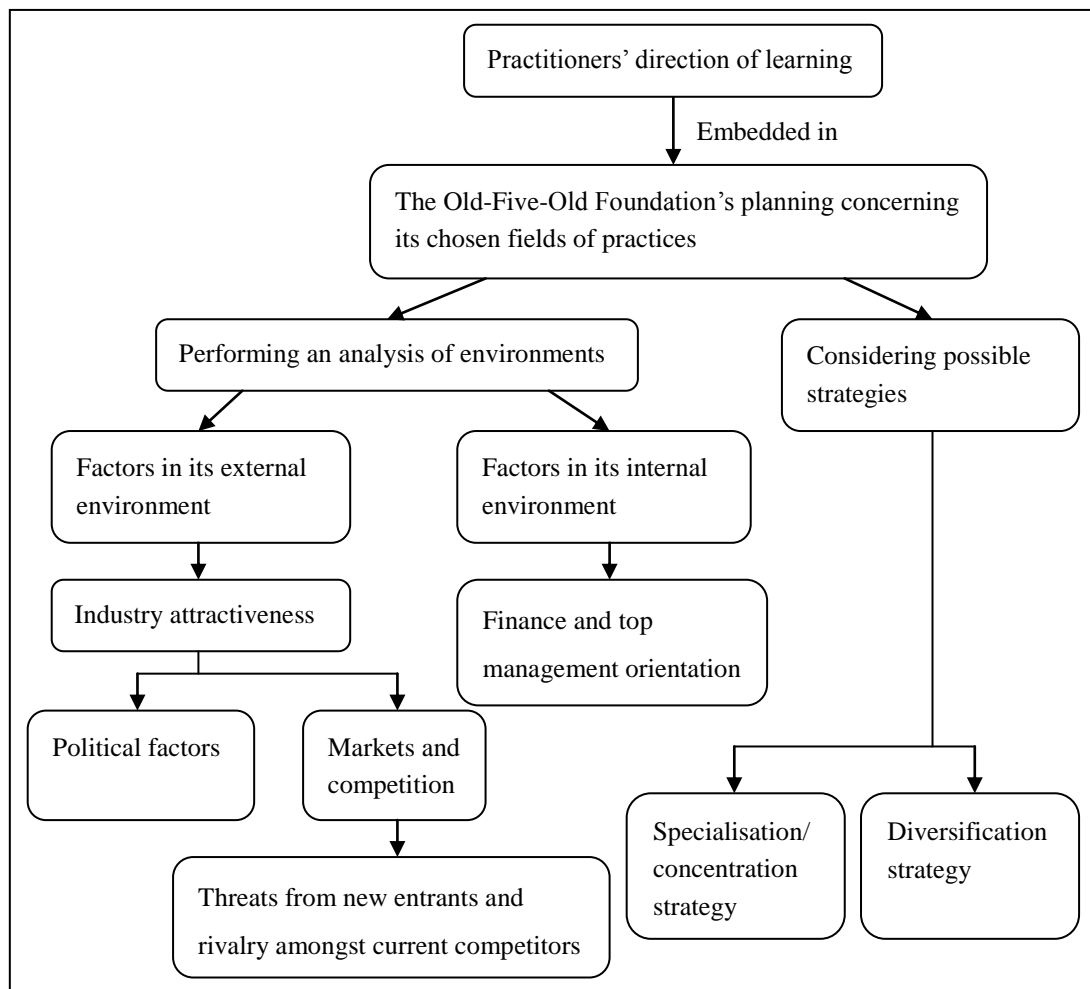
Practitioners' direction of learning

Embedded in

The Old-Five-Old Foundation's planning concerning its chosen fields of practices

Performing an analysis of environments

Considering possible strategies

Factors in its external environment

Factors in its internal environment

Industry attractiveness

Finance and top management orientation

Political factors

Markets and competition

Threats from new entrants and rivalry amongst current competitors

Specialisation/ concentration strategy

Diversification strategy